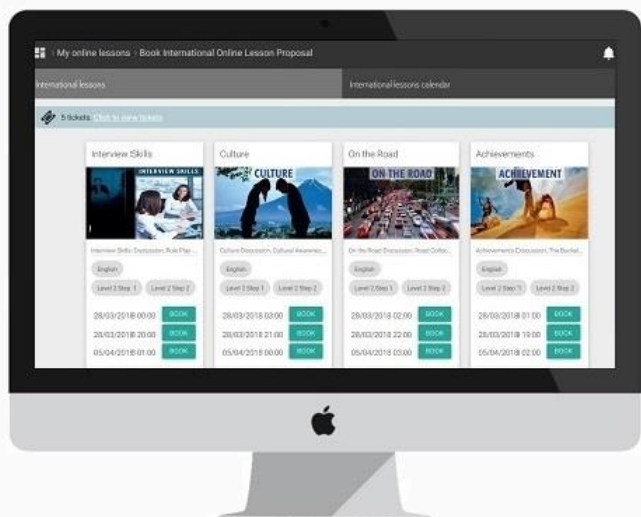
My online lessons > Book International Online Lesson Proposal

International lessons

International lessons calendar

5 tickets. Click to view tickets

Interview Skills

INTERVIEW SKILLS

Interview Skills Discussion, Role Play ...

English

Level 2 Step 1

Level 2 Step 2

28/03/2018 00:00 BOOK

28/03/2018 20:00 BOOK

05/04/2018 01:00 BOOK

Culture

CULTURE

Culture Discussion, Cultural Awarenes...

English

Level 2 Step 1

Level 2 Step 2

28/03/2018 03:00 BOOK

28/03/2018 21:00 BOOK

05/04/2018 00:00 BOOK

On the Road

ON THE ROAD

On the Road Discussion, Road Collo...

English

Level 2 Step 1

Level 2 Step 2

28/03/2018 02:00 BOOK

28/03/2018 22:00 BOOK

05/04/2018 03:00 BOOK

Achievements

ACHIEVEMENT

Achievements Discussion, The Bucket...

English

Level 2 Step 1

Level 2 Step 2

28/03/2018 01:00 BOOK

28/03/2018 19:00 BOOK

05/04/2018 02:00 BOOK